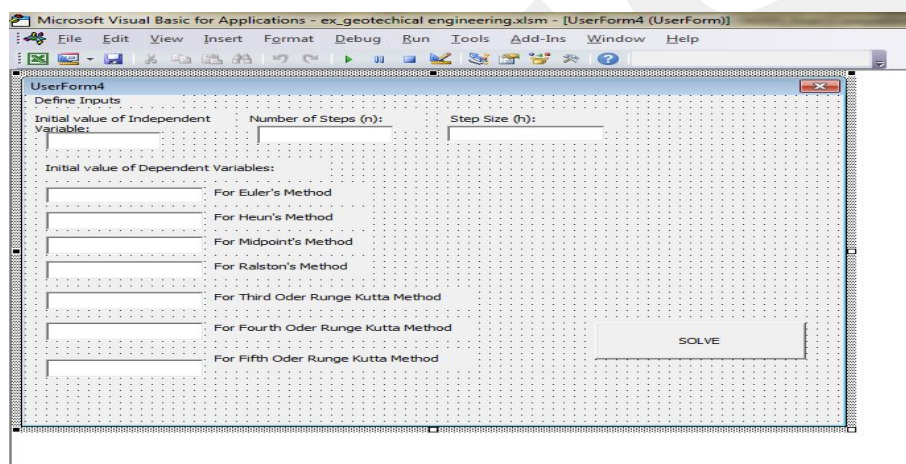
Microsoft Visual Basic for Applications - ex_geotechical engineering.xlsm - [UserForm4 (UserForm)]

File Edit View Insert Format Debug Run Tools Add-Ins Window Help

UserForm4

Define Inputs

Initial value of Independent Variable:

Number of Steps (n):

Step Size (h):

Initial value of Dependent Variables:

For Euler's Method

For Heun's Method

For Midpoint's Method

For Ralston's Method

For Third Oder Runge Kutta Method

For Fourth Oder Runge Kutta Method

SOLVE

For Fifth Oder Runge Kutta Method